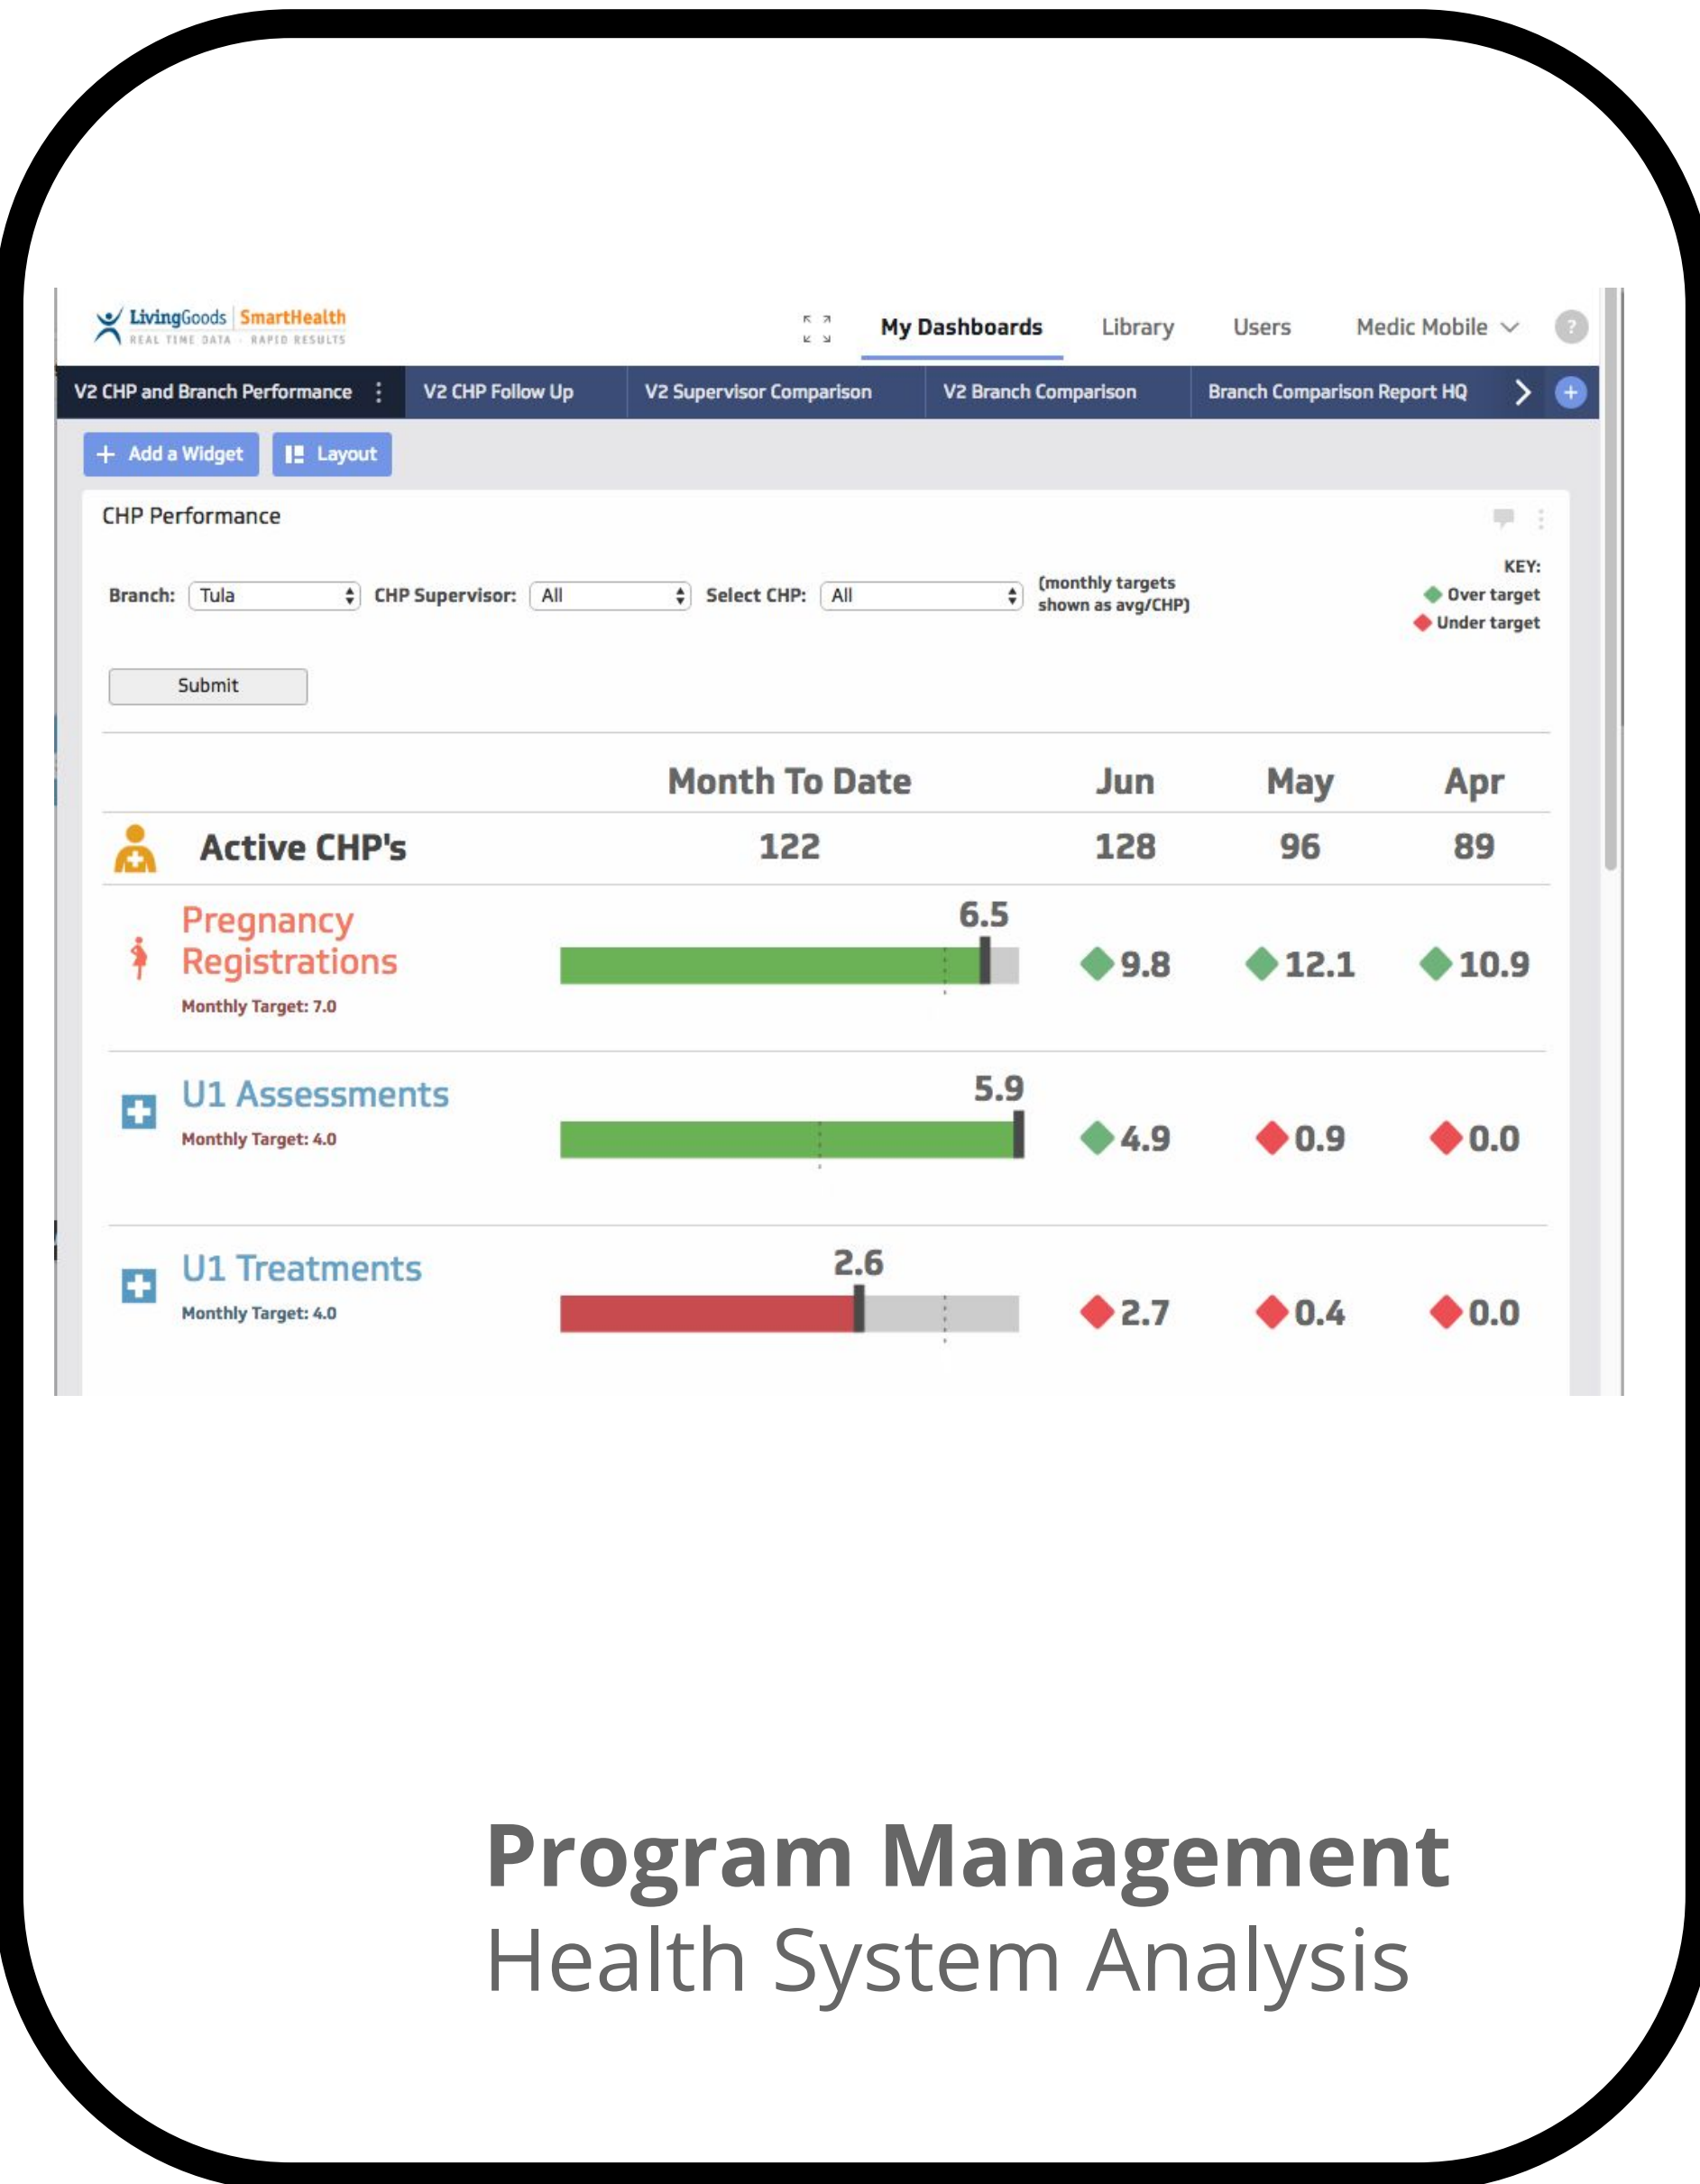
LivingGoods | SmartHealth
REAL TIME DATA · RAPID RESULTS

My Dashboards Library Users Medic Mobile ?

V2 CHP and Branch Performance ⋮ V2 CHP Follow Up V2 Supervisor Comparison V2 Branch Comparison Branch Comparison Report HQ

+ Add a Widget Layout

CHP Performance

Branch: Tula CHP Supervisor: All Select CHP: All (monthly targets shown as avg/CHP)

KEY:
Over target
Under target

Submit

| | Month To Date | Jun | May | Apr |
|---|---|---|---|---|
| Active CHP's | 122 | 128 | 96 | 89 |
| Pregnancy Registrations Monthly Target: 7.0 | 6.5 | 9.8 | 12.1 | 10.9 |
| U1 Assessments Monthly Target: 4.0 | 5.9 | 4.9 | 0.9 | 0.0 |
| U1 Treatments Monthly Target: 4.0 | 2.6 | 2.7 | 0.4 | 0.0 |

Program Management
Health System Analysis